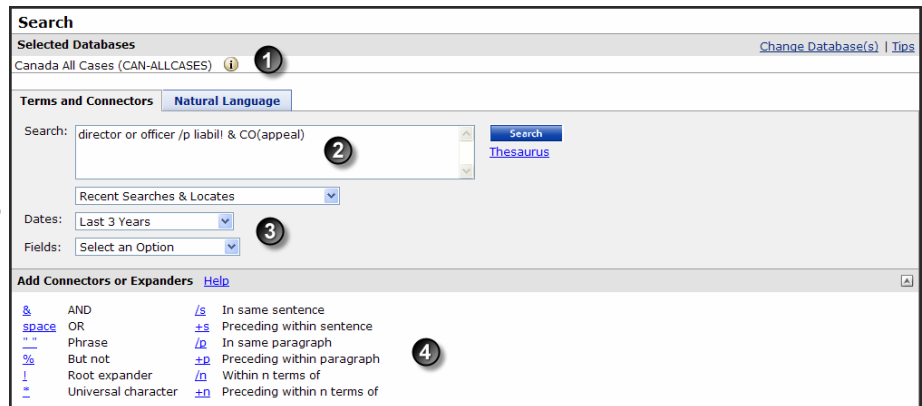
Search

Selected Databases

Change Database(s) | Tips

Canada All Cases (CAN-ALLCASES)

1

Terms and Connectors

Natural Language

Search: director or officer /p liabil! & CO(appeal)

2

Search

Thesaurus

Recent Searches & Locates

Dates: Last 3 Years

3

Fields: Select an Option

Add Connectors or Expanders Help

| | | | |
|---|---|---|---|
| & | AND | /s | In same sentence |
| space | OR | +s | Preceding within sentence |
| " " | Phrase | /p | In same paragraph |
| % | But not | +p | Preceding within paragraph |
| ! | Root expander | /n | Within n terms of |
| * | Universal character | +n | Preceding within n terms of |

4